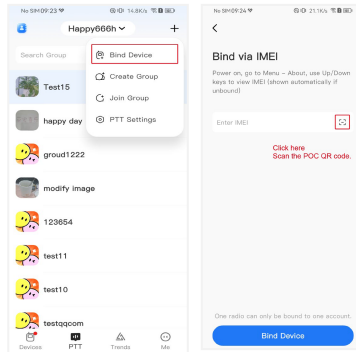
No SIM 09:23 14.8K/s

Happy666h

+

Search Group

Bind Device

Create Group

Join Group

PTT Settings

Test15

happy day

groud1222

modify image

123654

test11

test10

testqqcom

Devices

PTT

Trends

Me

No SIM 09:24 21.1K/s

<

Bind via IMEI

Power on, go to Menu – About, use Up/Down keys to view IMEI (shown automatically if unbound)

Enter IMEI

Click here
Scan the POC QR code.

One radio can only be bound to one account.

Bind Device